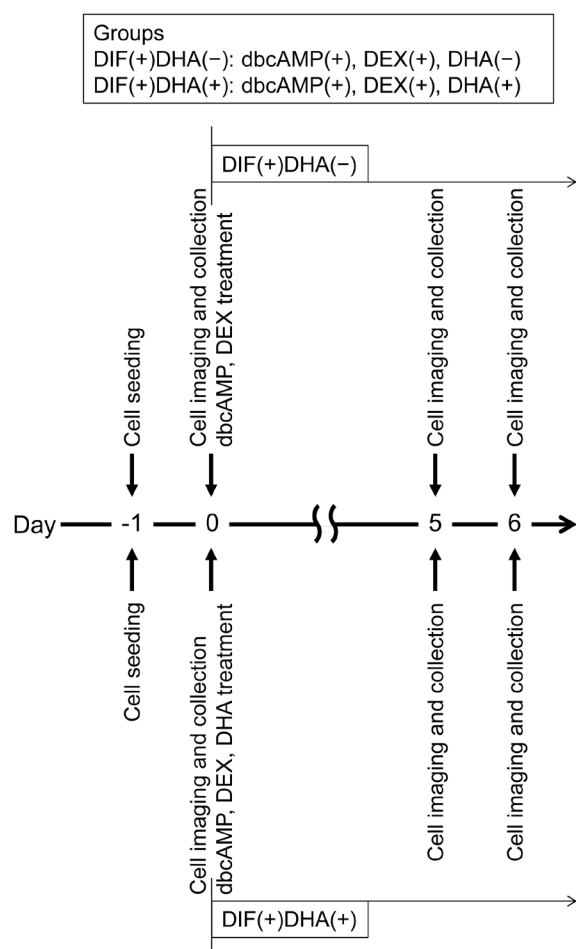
Groups
DIF(+)DHA(−): dbcAMP(+), DEX(+), DHA(−)
DIF(+)DHA(+): dbcAMP(+), DEX(+), DHA(+)

DIF(+)DHA(−)

Cell seeding

Cell imaging and collection
dbcAMP, DEX treatment

Cell imaging and collection

Cell imaging and collection

Day -1 0 5 6

Cell seeding

Cell imaging and collection
dbcAMP, DEX, DHA treatment

Cell imaging and collection

Cell imaging and collection

DIF(+)DHA(+)